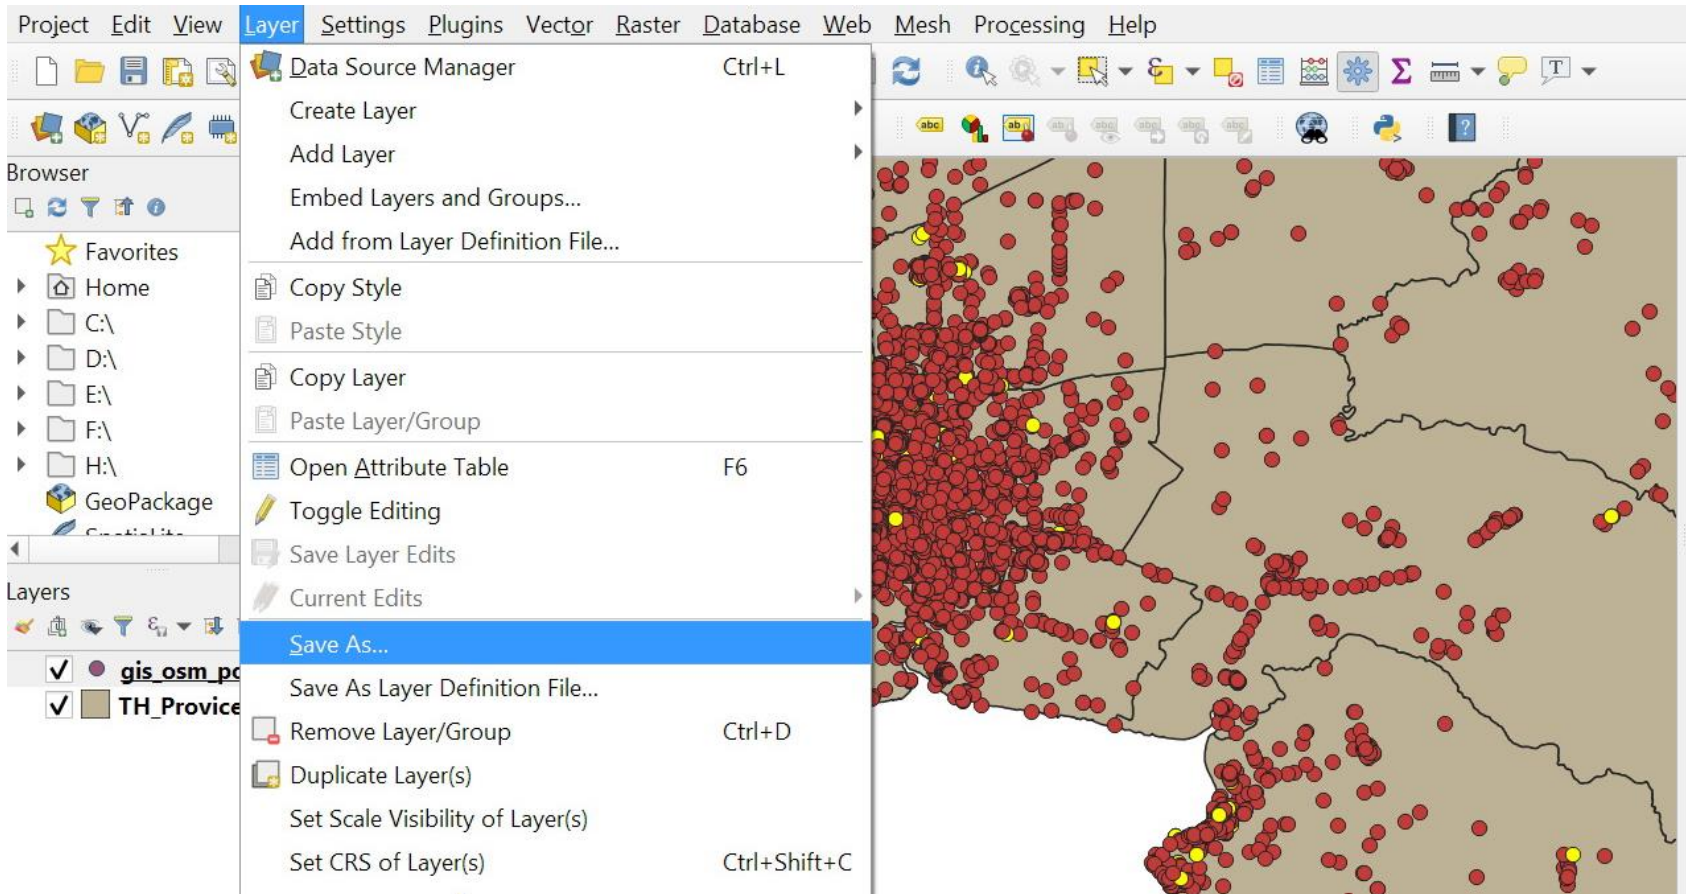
Project Edit View Layer Settings Plugins Vector Raster Database Web Mesh Processing Help

Browser

Favorites
Home
C:\
D:\
E:\
F:\
H:\
GeoPackage

Layers

gis_osm_p
TH_Provice

Data Source Manager Ctrl+L
Create Layer
Add Layer
Embed Layers and Groups...
Add from Layer Definition File...
Copy Style
Paste Style
Copy Layer
Paste Layer/Group
Open Attribute Table F6
Toggle Editing
Save Layer Edits
Current Edits
Save As...
Save As Layer Definition File...
Remove Layer/Group Ctrl+D
Duplicate Layer(s)
Set Scale Visibility of Layer(s)
Set CRS of Layer(s) Ctrl+Shift+C